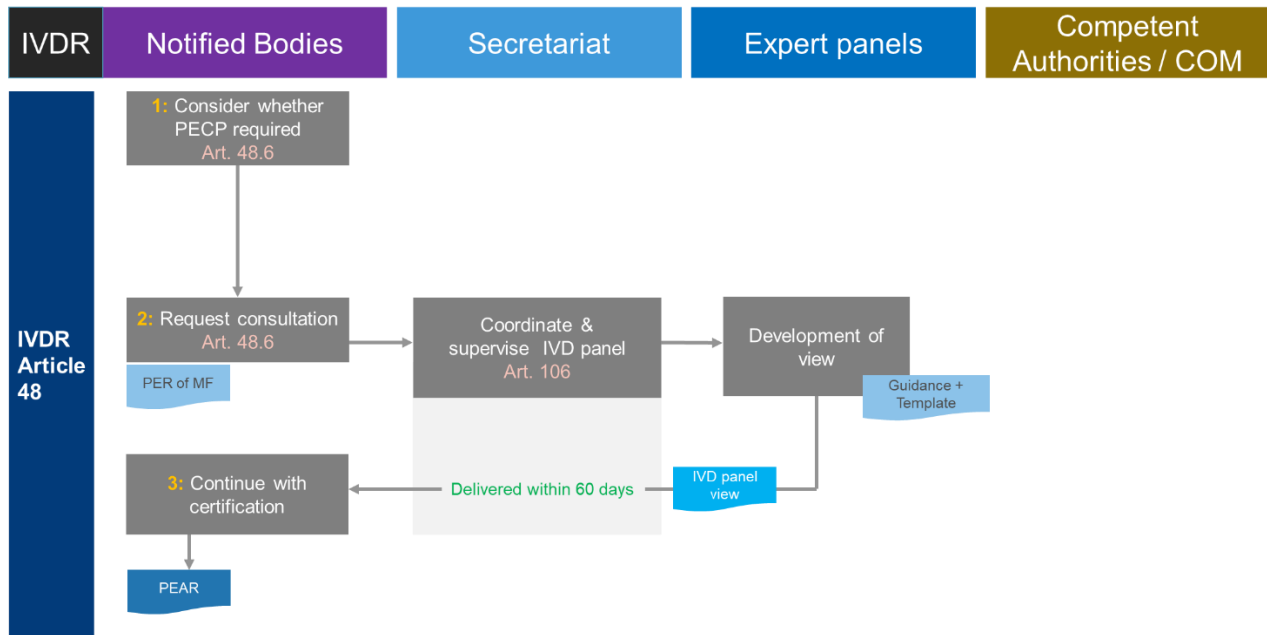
IVDR

Notified Bodies

Secretariat

Expert panels

Competent Authorities / COM

IVDR Article 48

1: Consider whether PECP required Art. 48.6

2: Request consultation Art. 48.6

PER of MF

Coordinate & supervise IVD panel Art. 106

Development of view

Guidance + Template

3: Continue with certification

Delivered within 60 days

IVD panel view

PEAR